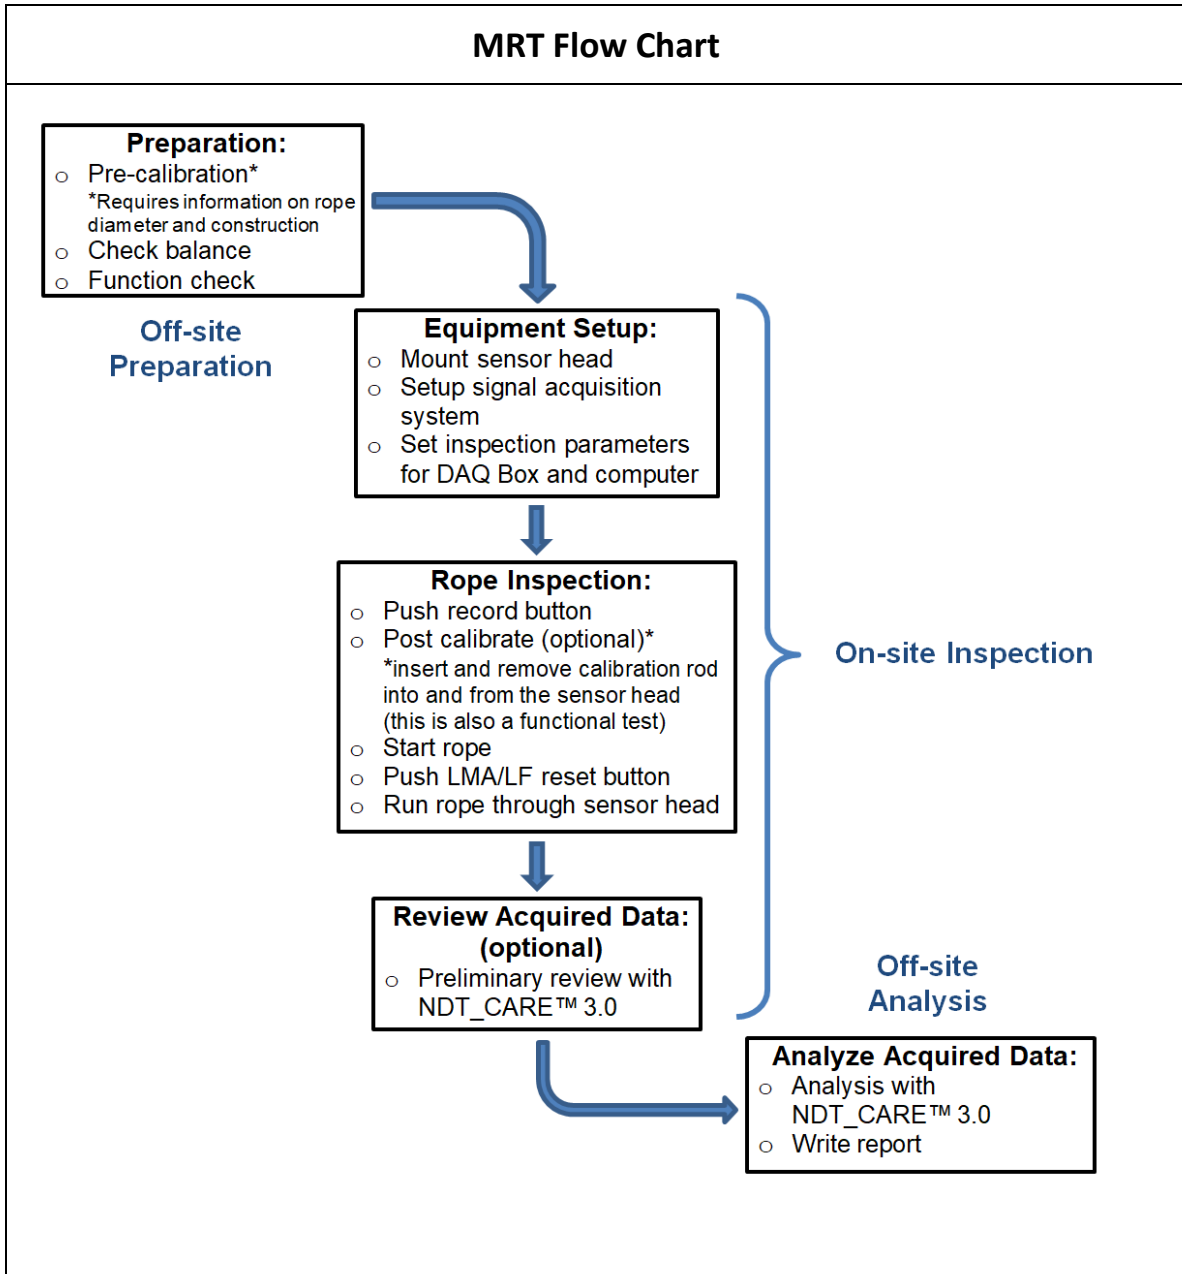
MRT Flow Chart

Preparation:
o Pre-calibration*
*Requires information on rope diameter and construction
o Check balance
o Function check

Off-site Preparation

Equipment Setup:
o Mount sensor head
o Setup signal acquisition system
o Set inspection parameters for DAQ Box and computer

Rope Inspection:
o Push record button
o Post calibrate (optional)*
*insert and remove calibration rod into and from the sensor head (this is also a functional test)
o Start rope
o Push LMA/LF reset button
o Run rope through sensor head

On-site Inspection

Review Acquired Data: (optional)
o Preliminary review with NDT_CARE™ 3.0

Off-site Analysis

Analyze Acquired Data:
o Analysis with NDT_CARE™ 3.0
o Write report